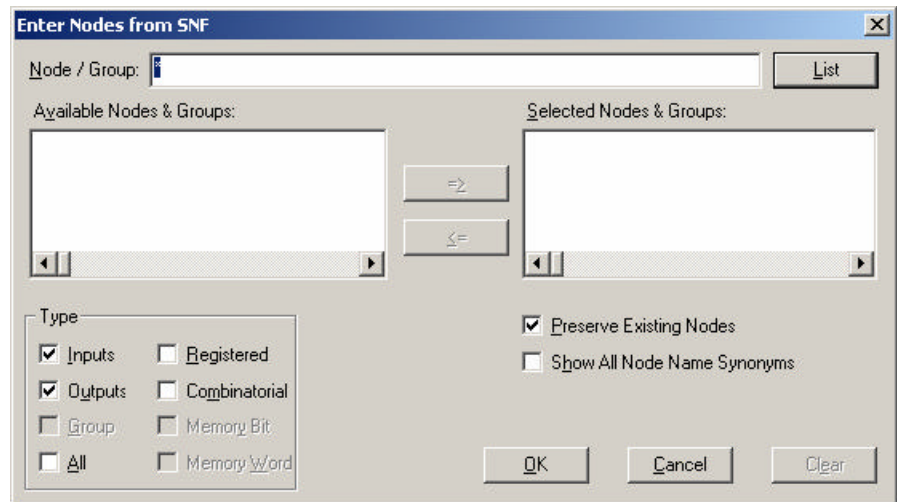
Enter Nodes from SNF

Node / Group: *

List

Available Nodes & Groups:

Selected Nodes & Groups:

=>

<=

Type

Inputs

Registered

Outputs

Combinatorial

Group

Memory Bit

All

Memory Word

Preserve Existing Nodes

Show All Node Name Synonyms

OK

Cancel

Clear